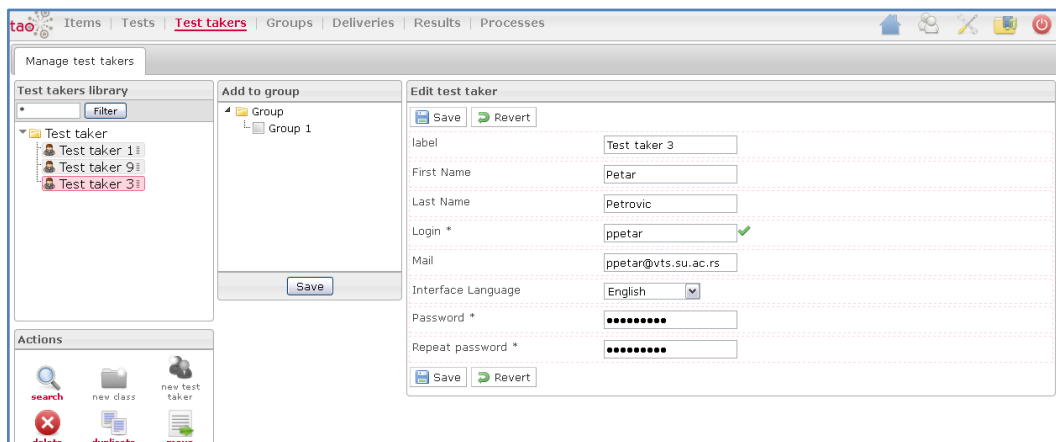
tao Items | Tests | Test takers | Groups | Deliveries | Results | Processes

Manage test takers

Test takers library

*

Filter

Test taker

Test taker 1

Test taker 9

Test taker 3

Add to group

Group

Group 1

Save

Edit test taker

Save Revert

| | |
|---|---|
| label | Test taker 3 |
| First Name | Petar |
| Last Name | Petrovic |
| Login * | ppetar |
| Mail | ppetar@vts.su.ac.rs |
| Interface Language | English |
| Password * | •••••••••• |
| Repeat password * | •••••••••• |

Save Revert

Actions

search

new class

new test taker

delete

duplicate

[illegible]